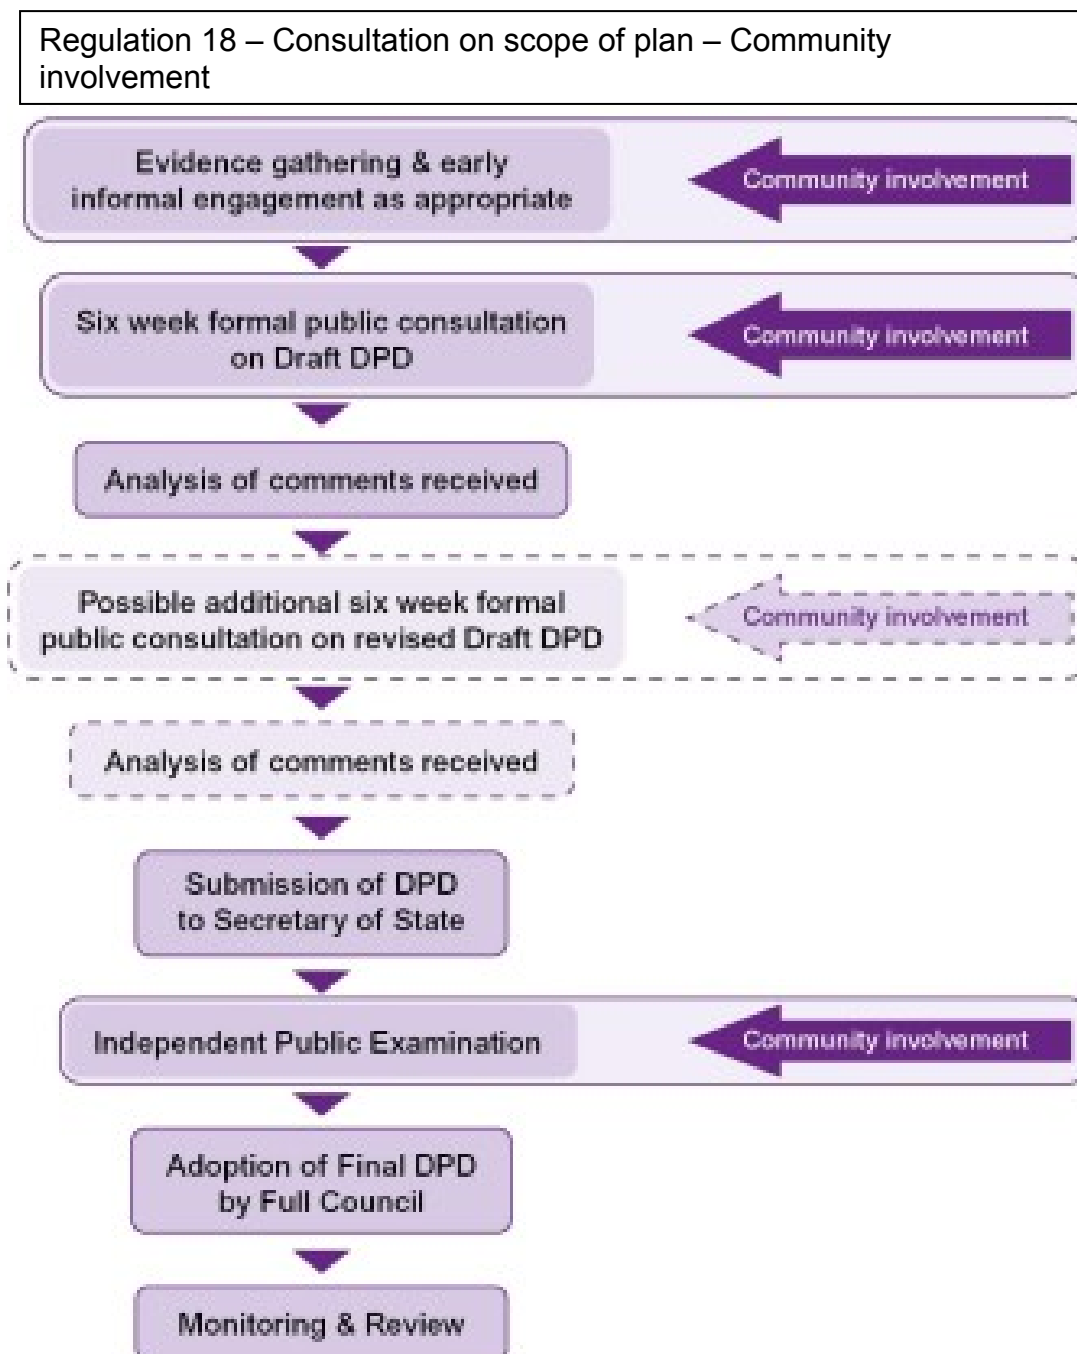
Regulation 18 – Consultation on scope of plan – Community involvement

Evidence gathering & early informal engagement as appropriate

Community involvement

Six week formal public consultation on Draft DPD

Community involvement

Analysis of comments received

Possible additional six week formal public consultation on revised Draft DPD

Community involvement

Analysis of comments received

Submission of DPD to Secretary of State

Independent Public Examination

Community involvement

Adoption of Final DPD by Full Council

Monitoring & Review